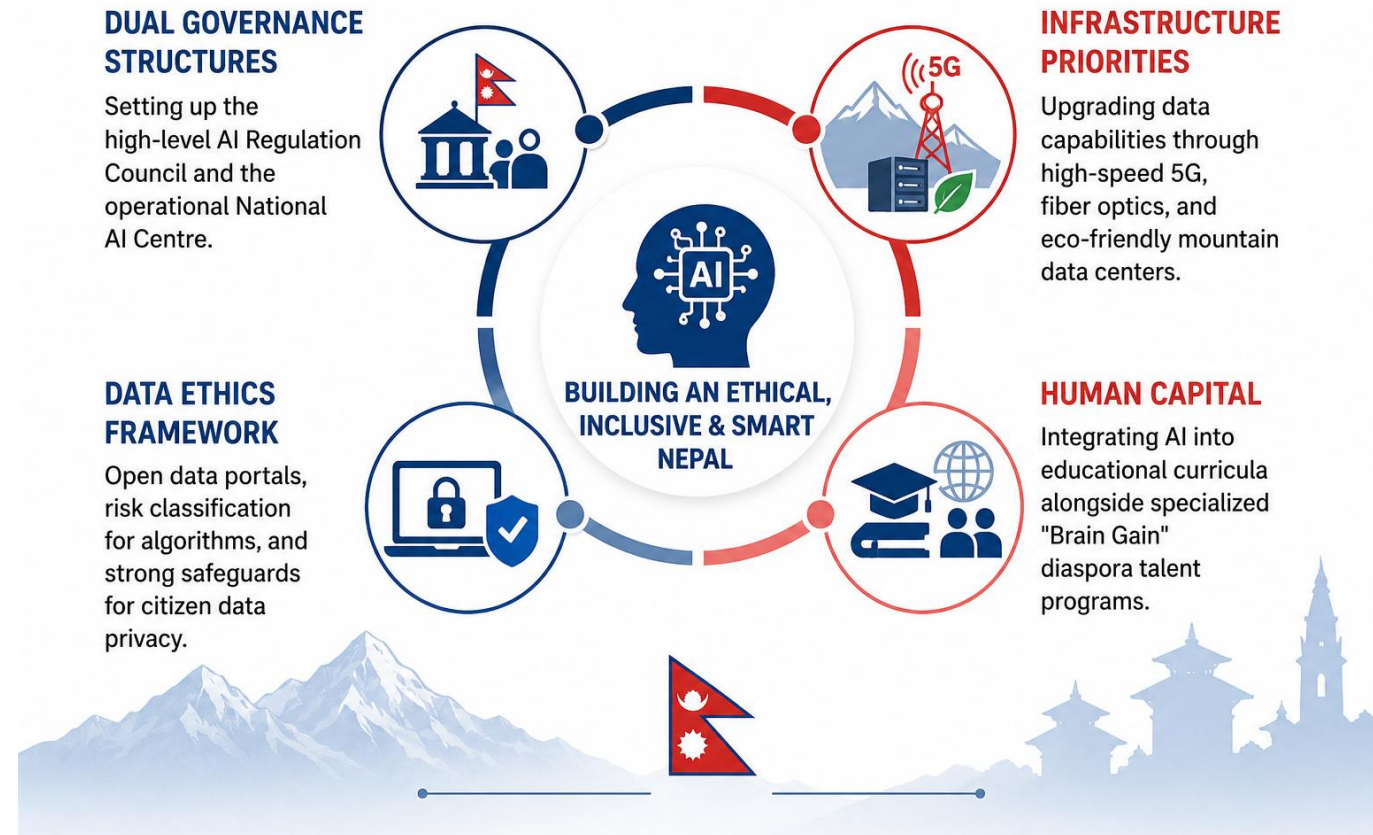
DUAL GOVERNANCE STRUCTURES

Setting up the high-level AI Regulation Council and the operational National AI Centre.

INFRASTRUCTURE PRIORITIES

Upgrading data capabilities through high-speed 5G, fiber optics, and eco-friendly mountain data centers.

5G

AI

BUILDING AN ETHICAL, INCLUSIVE & SMART NEPAL

DATA ETHICS FRAMEWORK

Open data portals, risk classification for algorithms, and strong safeguards for citizen data privacy.

HUMAN CAPITAL

Integrating AI into educational curricula alongside specialized "Brain Gain" diaspora talent programs.